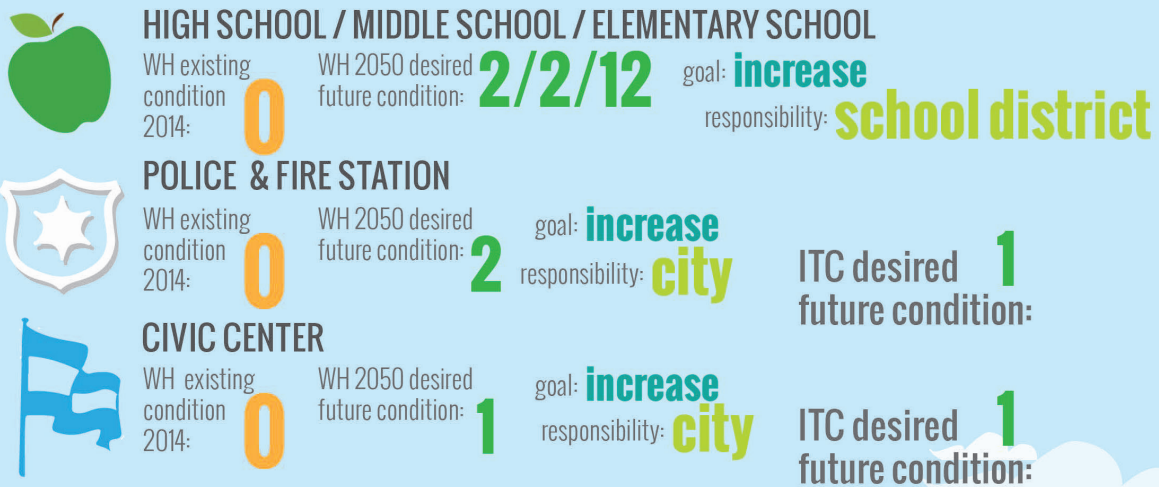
HIGH SCHOOL / MIDDLE SCHOOL / ELEMENTARY SCHOOL

WH existing condition 2014: 0

WH 2050 desired future condition: 2/2/12

goal: increase

responsibility: school district

POLICE & FIRE STATION

WH existing condition 2014: 0

WH 2050 desired future condition: 2

goal: increase

responsibility: city

ITC desired future condition: 1

CIVIC CENTER

WH existing condition 2014: 0

WH 2050 desired future condition: 1

goal: increase

responsibility: city

ITC desired future condition: 1